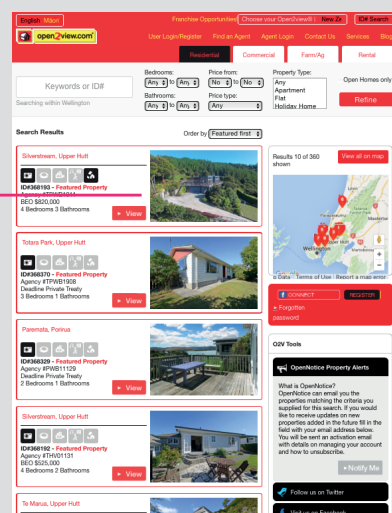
English | Māori
Franchise Opportunities | Choose your Open2view® | New 2x | ID# Search

open2view.com

User Login/Register | Find an Agent | Agent Login | Contact Us | Services | Blog

Residential | Commercial | Farm/Ag | Rental

Keywords or ID#
Searching within Wellington

Bedrooms: Any to Any
Bathrooms: Any to Any

Price from: No to No
Price type: Any

Property Type:
Any
Apartment
Flat
Holiday Home

Open Homes only

Refine

Search Results

Order by Featured first

Silverstream, Upper Hutt
ID#368193 - Featured Property
Agency #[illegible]
BEO $820,000
4 Bedrooms 3 Bathrooms
View

Totara Park, Upper Hutt
ID#368370 - Featured Property
Agency #TPWB1908
Deadline Private Treaty
3 Bedrooms 1 Bathrooms
View

Paremata, Porirua
ID#368329 - Featured Property
Agency #PWB11129
Deadline Private Treaty
2 Bedrooms 1 Bathrooms
View

Silverstream, Upper Hutt
ID#368192 - Featured Property
Agency #TW01131
BEO $525,000
4 Bedrooms 2 Bathrooms
View

Te Marua, Upper Hutt

Results 10 of 360 shown
View all on map

Wellington

Terms of Use | Report a map error

CONNECT | REGISTER
» Forgotten password

O2V Tools

OpenNotice Property Alerts

What is OpenNotice?
OpenNotice can email you the properties matching the criteria you supplied for this search. If you would like to receive updates on new properties added in the future fill in the field with your email address below. You will be sent an activation email with details on managing your account and how to unsubscribe.

Notify Me

Follow us on Twitter